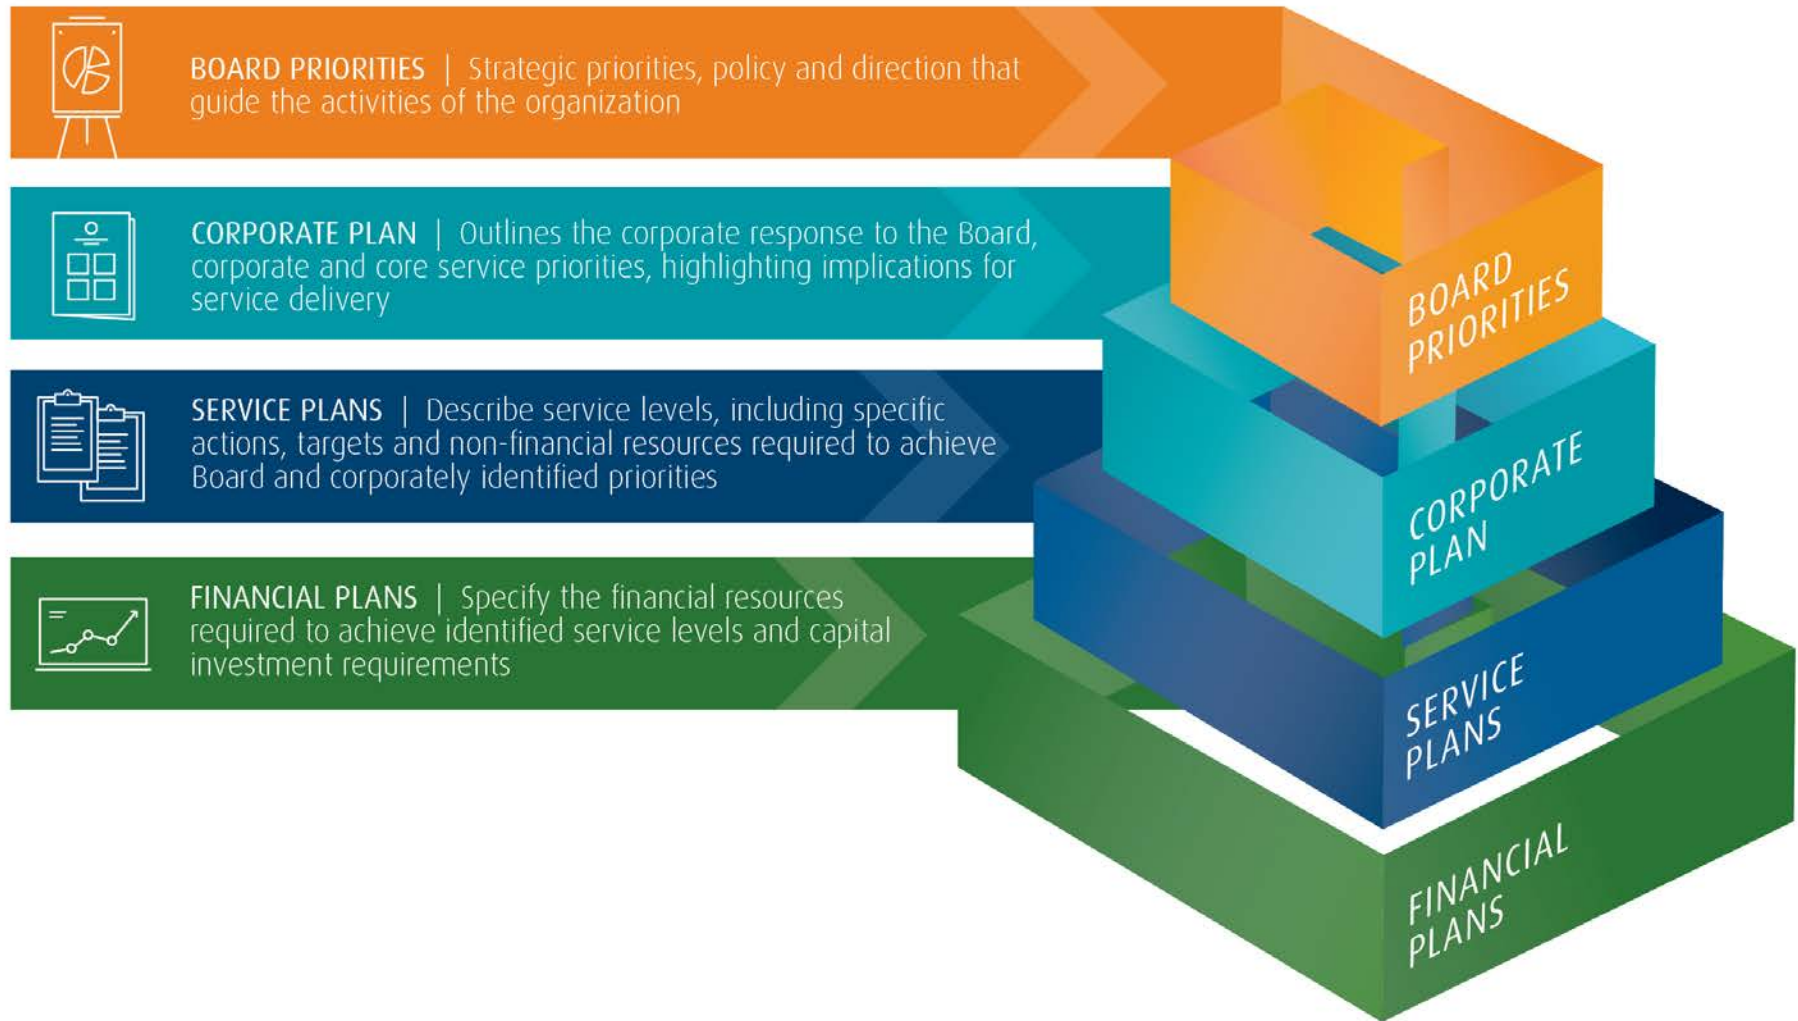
BOARD PRIORITIES | Strategic priorities, policy and direction that guide the activities of the organization

CORPORATE PLAN | Outlines the corporate response to the Board, corporate and core service priorities, highlighting implications for service delivery

SERVICE PLANS | Describe service levels, including specific actions, targets and non-financial resources required to achieve Board and corporately identified priorities

FINANCIAL PLANS | Specify the financial resources required to achieve identified service levels and capital investment requirements

BOARD PRIORITIES

CORPORATE PLAN

SERVICE PLANS

FINANCIAL PLANS